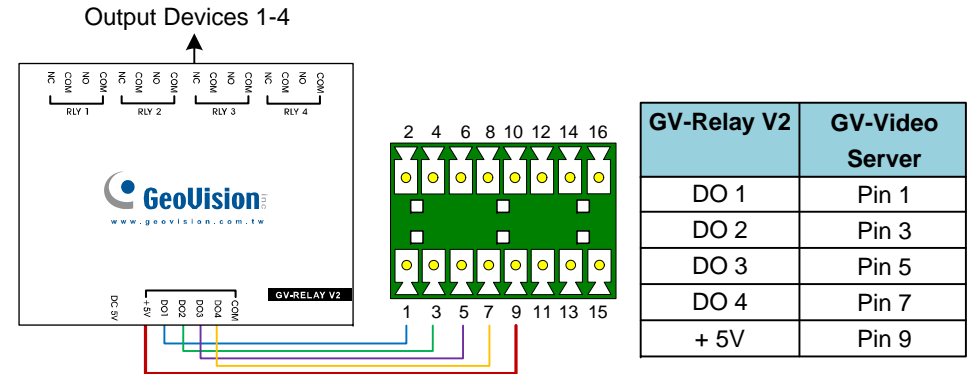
Output Devices 1-4

NC COM NO COM NC COM NO COM NC COM NO COM NC COM NO COM

RLY 1 RLY 2 RLY 3 RLY 4

GeoVision Inc.

www.geovision.com.tw

GV-RELAY V2

DC 5V +5V DO1 DO2 DO3 DO4 COM

2 4 6 8 10 12 14 16

1 3 5 7 9 11 13 15

| GV-Relay V2 | GV-Video Server |
|---|---|
| DO 1 | Pin 1 |
| DO 2 | Pin 3 |
| DO 3 | Pin 5 |
| DO 4 | Pin 7 |
| + 5V | Pin 9 |